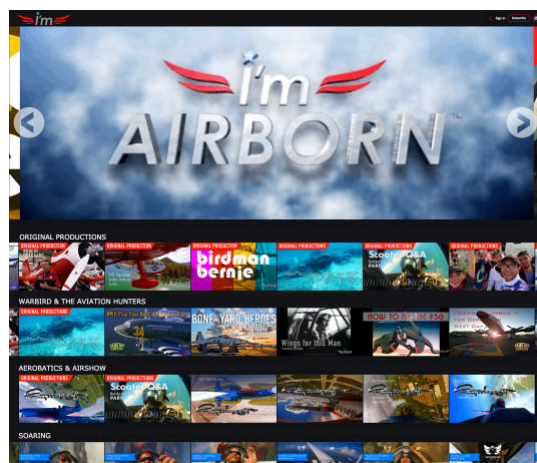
i'm

Sign In Subscribe

I'm AIRBORN

ORIGINAL PRODUCTIONS

ORIGINAL PRODUCTION

ORIGINAL PRODUCTION

ORIGINAL PRODUCTION

birdman bernie

ORIGINAL PRODUCTION

ORIGINAL PRODUCTION

Scooter Q&A

ORIGINAL PRODUCTION

WARBIRD & THE AVIATION HUNTERS

ORIGINAL PRODUCTION

BONE YARD HEROES

Wings for this Man

HOW TO FLY THE P38

AEROBATICS & AIRSHOW

ORIGINAL PRODUCTION

ORIGINAL PRODUCTION

Scooter Q&A

SOARING